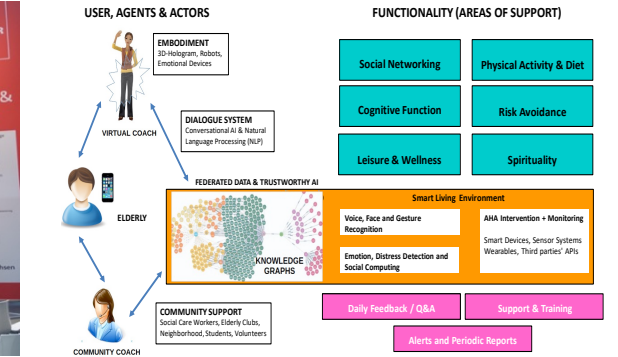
USER, AGENTS & ACTORS

EMBODIMENT
3D-Hologram, Robots, Emotional Devices

VIRTUAL COACH

DIALOGUE SYSTEM
Conversational AI & Natural Language Processing (NLP)

ELDERLY

FEDERATED DATA & TRUSTWORTHY AI

KNOWLEDGE GRAPHS

COMMUNITY SUPPORT
Social Care Workers, Elderly Clubs, Neighborhood, Students, Volunteers

COMMUNITY COACH

FUNCTIONALITY (AREAS OF SUPPORT)

Social Networking

Physical Activity & Diet

Cognitive Function

Risk Avoidance

Leisure & Wellness

Spirituality

Smart Living Environment

Voice, Face and Gesture Recognition

Emotion, Distress Detection and Social Computing

AHA Intervention + Monitoring
Smart Devices, Sensor Systems Wearables, Third parties' APIs

Daily Feedback / Q&A

Support & Training

Alerts and Periodic Reports